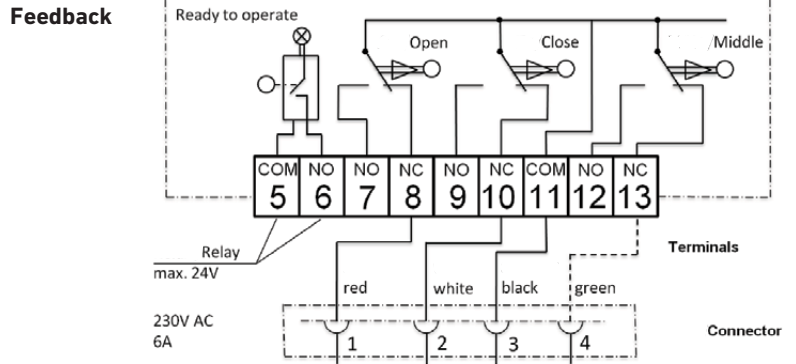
Feedback

Ready to operate

Open

Close

Middle

| COM | NO | NO | NC | NO | NC | COM | NO | NC |
|---|---|---|---|---|---|---|---|---|
| 5 | 6 | 7 | 8 | 9 | 10 | 11 | 12 | 13 |

Relay
max. 24V

Terminals

red

white

black

green

230V AC
6A

1

2

3

4

Connector